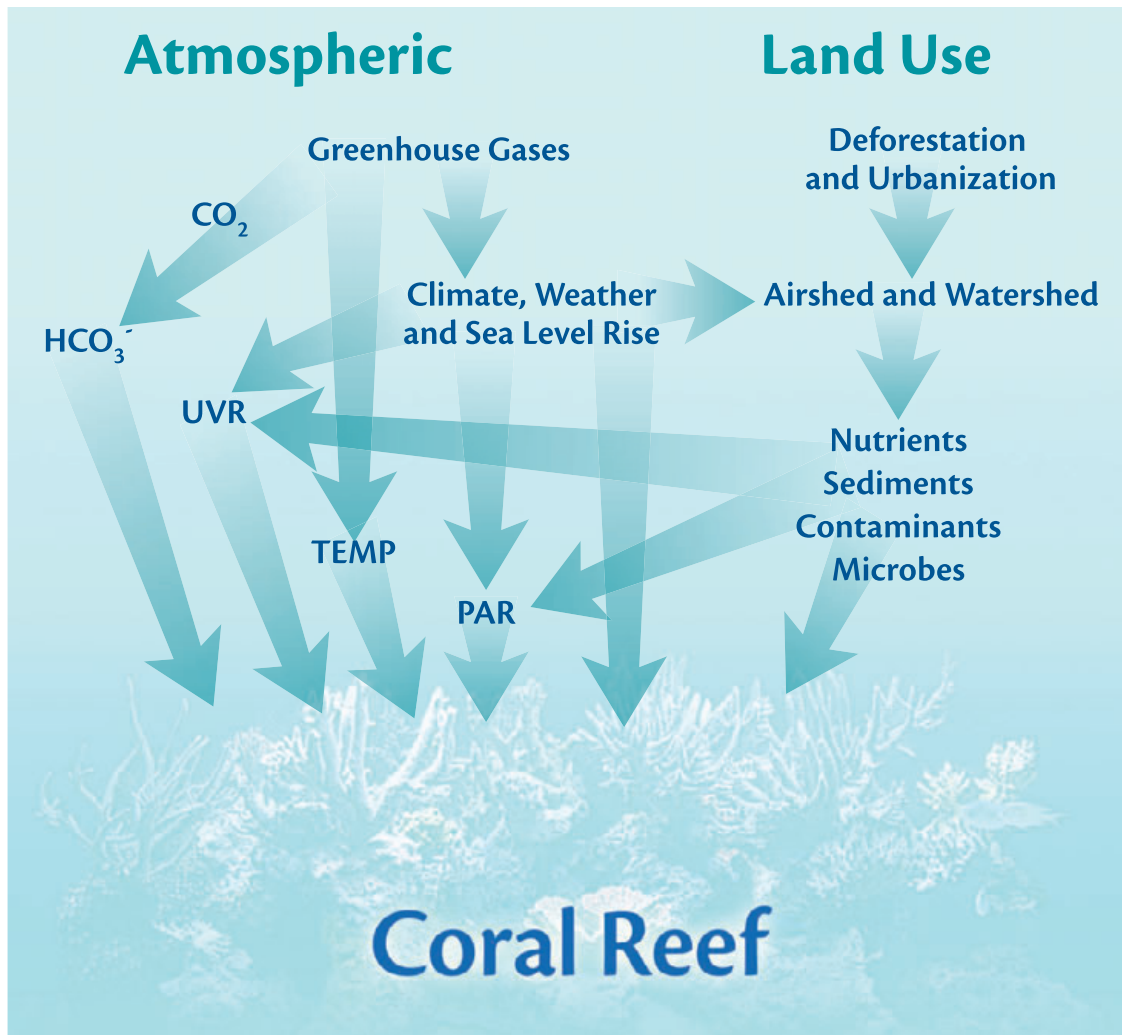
Atmospheric

Land Use

Greenhouse Gases

Deforestation and Urbanization

$CO_2$

$HCO_3^-$

Climate, Weather and Sea Level Rise

Airshed and Watershed

UVR

Nutrients
Sediments
Contaminants
Microbes

TEMP

PAR

Coral Reef